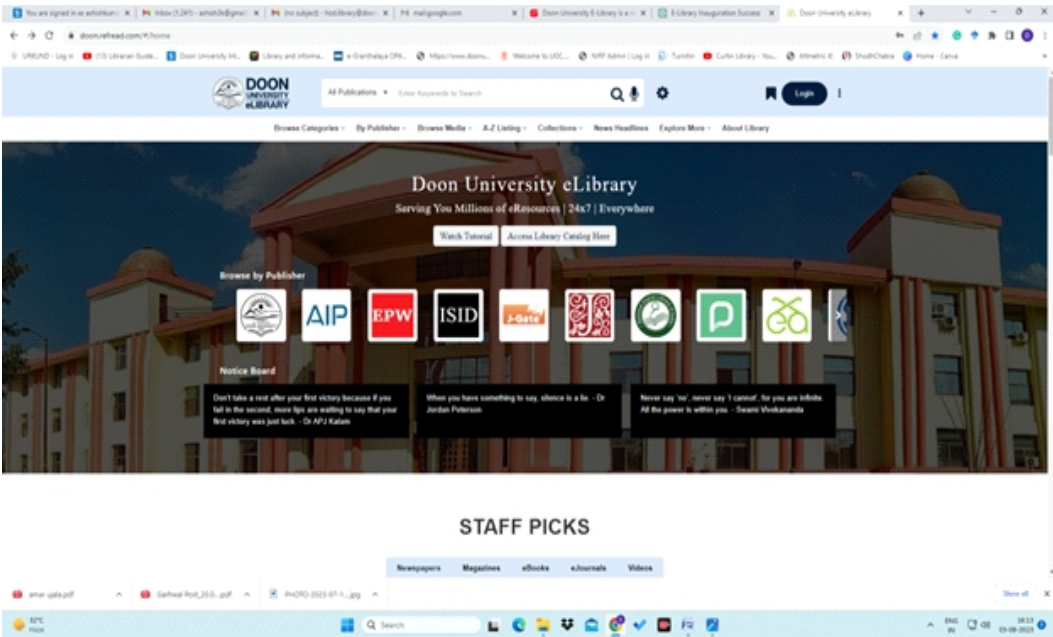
You are signed in as ashishkum | M Inbox (1,241) - ashish3k@gmail | M (no subject) - hodlibrary@doo | M mail.google.com | Doon University E-Library is a | E-Library Inauguration Success | Doon University eLibrary

doon.refread.com/#/home

URKUND - Log in | (13) Librarian Guide | Doon University Mi | Library and informa | e-Granthalaya OPA | https://www.doonu | Welcome to UGC | NIRF Admin | Log in | Turnitin | Curtin Library - You | Altmetric it | ShodhChakra | Home - Canva

DOON UNIVERSITY eLIBRARY

All Publications ▾ Enter Keywords to Search

Login

Browse Categories ▾ By Publisher ▾ Browse Media ▾ A-Z Listing ▾ Collections ▾ News Headlines Explore More ▾ About Library

Doon University eLibrary

Serving You Millions of eResources | 24x7 | Everywhere

Watch Tutorial | Access Library Catalog Here

Browse by Publisher

AIP EPW ISID J-Gate

Notice Board

Don't take a rest after your first victory because if you fail in the second, more lips are waiting to say that your first victory was just luck. - Dr APJ Kalam

When you have something to say, silence is a lie. - Dr Jordan Peterson

Never say 'no', never say 'I cannot', for you are infinite. All the power is within you. - Swami Vivekananda

STAFF PICKS

Newspapers Magazines eBooks eJournals Videos

amar ujala.pdf | Garhwal Post 20.0...pdf | PHOTO-2023-07-1....jpg | Show all

32°C Haze

Search

ENG IN 16:13 03-08-2023